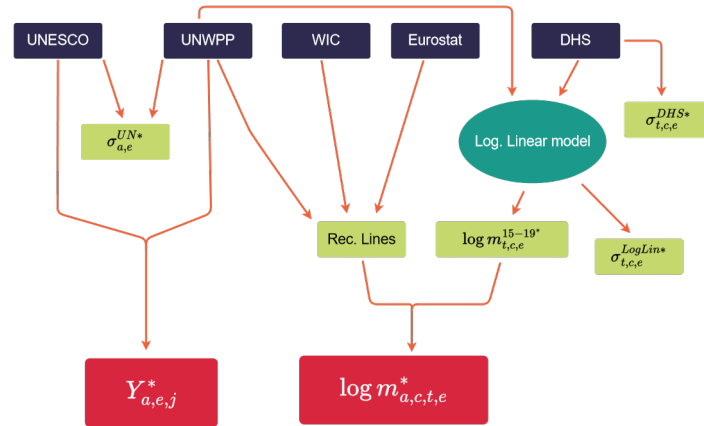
UNESCO

UNWPP

WIC

Eurostat

DHS

$\sigma_{a,e}^{UN*}$

Log. Linear model

$\sigma_{t,c,e}^{DHS*}$

Rec. Lines

$\log m_{t,c,e}^{15-19^*}$

$\sigma_{t,c,e}^{LogLin*}$

$Y_{a,e,j}^*$

$\log m_{a,c,t,e}^*$